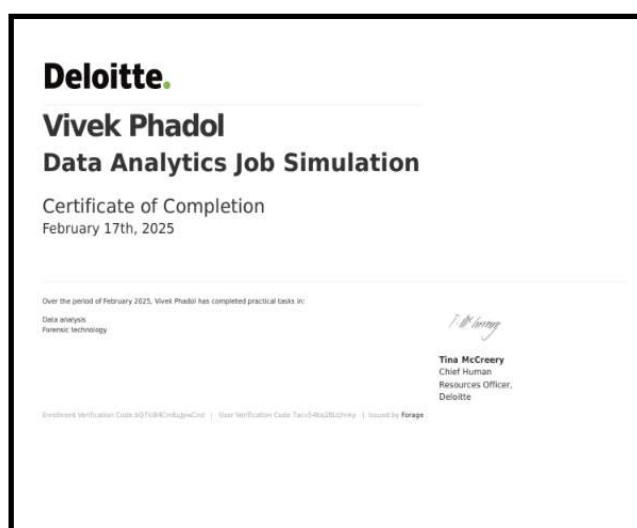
Deloitte.

Vivek Phadol

Data Analytics Job Simulation

Certificate of Completion
February 17th, 2025

Over the period of February 2025, Vivek Phadol has completed practical tasks in:

Data analysis
Forensic technology

T McCreery

Tina McCreery
Chief Human Resources Officer, Deloitte

Enrolment Verification Code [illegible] | User Verification Code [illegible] | Issued by Forage